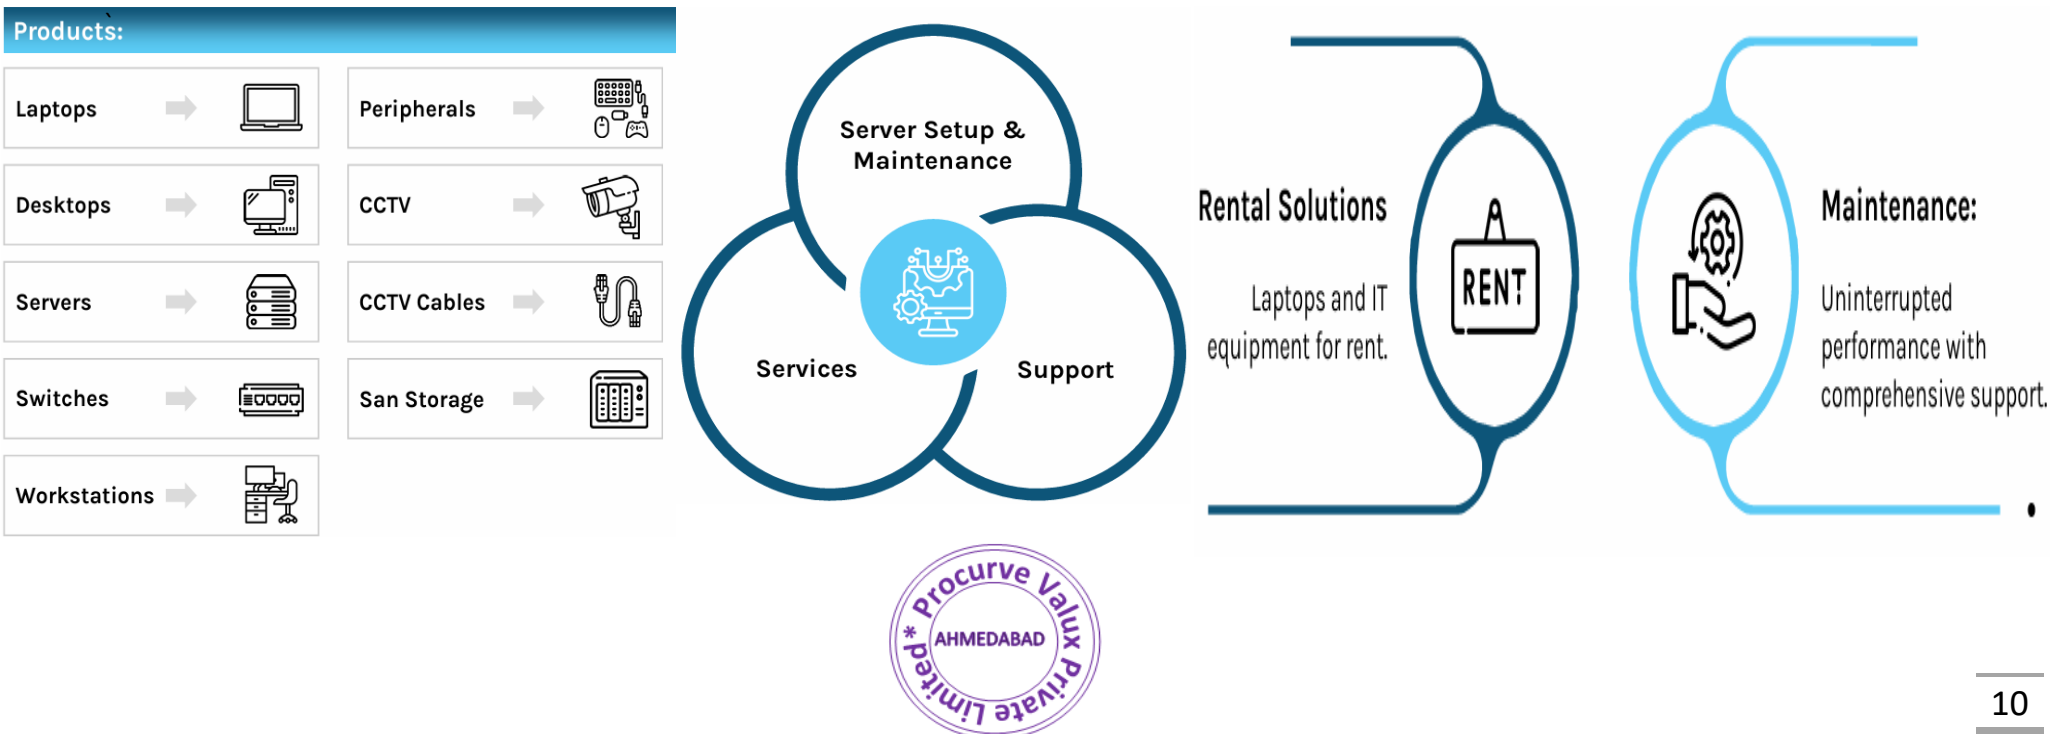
Products:

Laptops

Peripherals

Desktops

CCTV

Servers

CCTV Cables

Switches

San Storage

Workstations

Server Setup & Maintenance

Services

Support

Rental Solutions

Laptops and IT equipment for rent.

RENT

Maintenance:

Uninterrupted performance with comprehensive support.

Procurve Valux Private Limited * AHMEDABAD

10